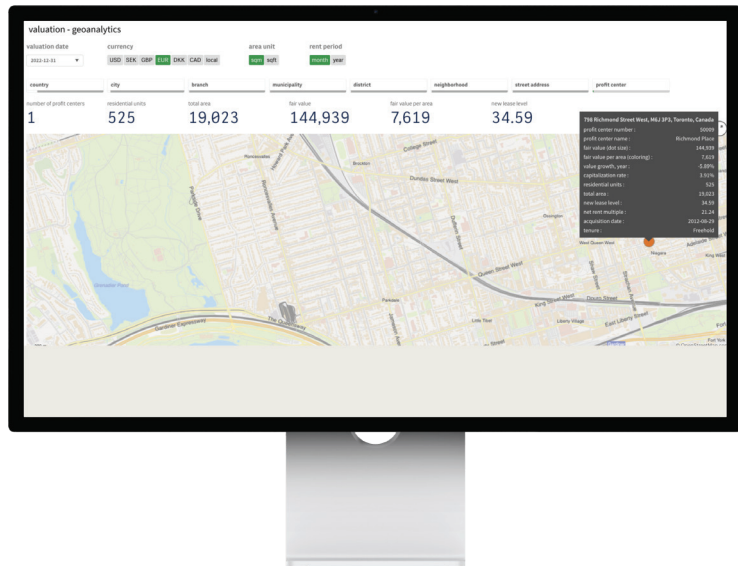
valuation - geoanalytics

valuation date
2022-12-31

currency
USD SEK GBP EUR DKK CAD local

area unit
sqm sqft

rent period
month year

country
city
branch
municipality
district
neighborhood
street address
profit center

number of profit centers
1

residential units
525

total area
19,023

fair value
144,939

fair value per area
7,619

new lease level
34.59

750 Richmond Street West, M6J 3P3, Toronto, Canada

| | |
|---|---|
| profit center number : | 50009 |
| profit center name : | Richmond Place |
| fair value (dot size) : | 144,939 |
| fair value per area (coloring) : | 7,619 |
| value growth, year : | -2.88% |
| capitalization rate : | 3.91% |
| residential units : | 525 |
| total area : | 19,023 |
| new lease level : | 34.59 |
| net rent multiple : | 21.24 |
| acquisition date : | 2012-08-29 |
| tenure : | Freehold |

College Street
Dundas Street West
Queen Street West
King Street West
East Liberty Street
Liberty Village
Gardiner Expressway
The Queensway
Grenadier Pond
Parkdale
Brockton
Roncesvalles
Niagara
King West
Little Tibet
West Queen West
Ossington
Adelaide Street
Dufferin Street
Jameson Avenue
Strachan Avenue
Shaw Street
Roncesvalles Avenue
Parkside Drive
Fort York
© OpenStreetMap